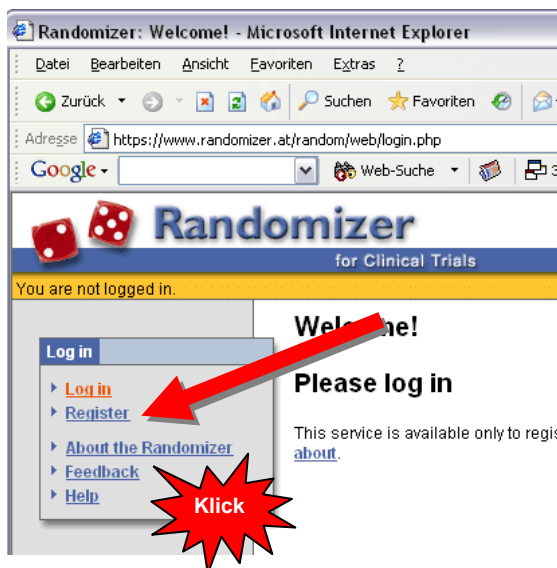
Randomizer: Welcome! - Microsoft Internet Explorer

Datei Bearbeiten Ansicht Favoriten Extras ?

Zurück Suchen Favoriten

Adresse https://www.randomizer.at/random/web/login.php

Google Web-Suche

Randomizer
for Clinical Trials

You are not logged in.

Log in

Log in
Register
About the Randomizer
Feedback
Help

Welc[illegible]e!

Please log in

This service is available only to regis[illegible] about.

Klick